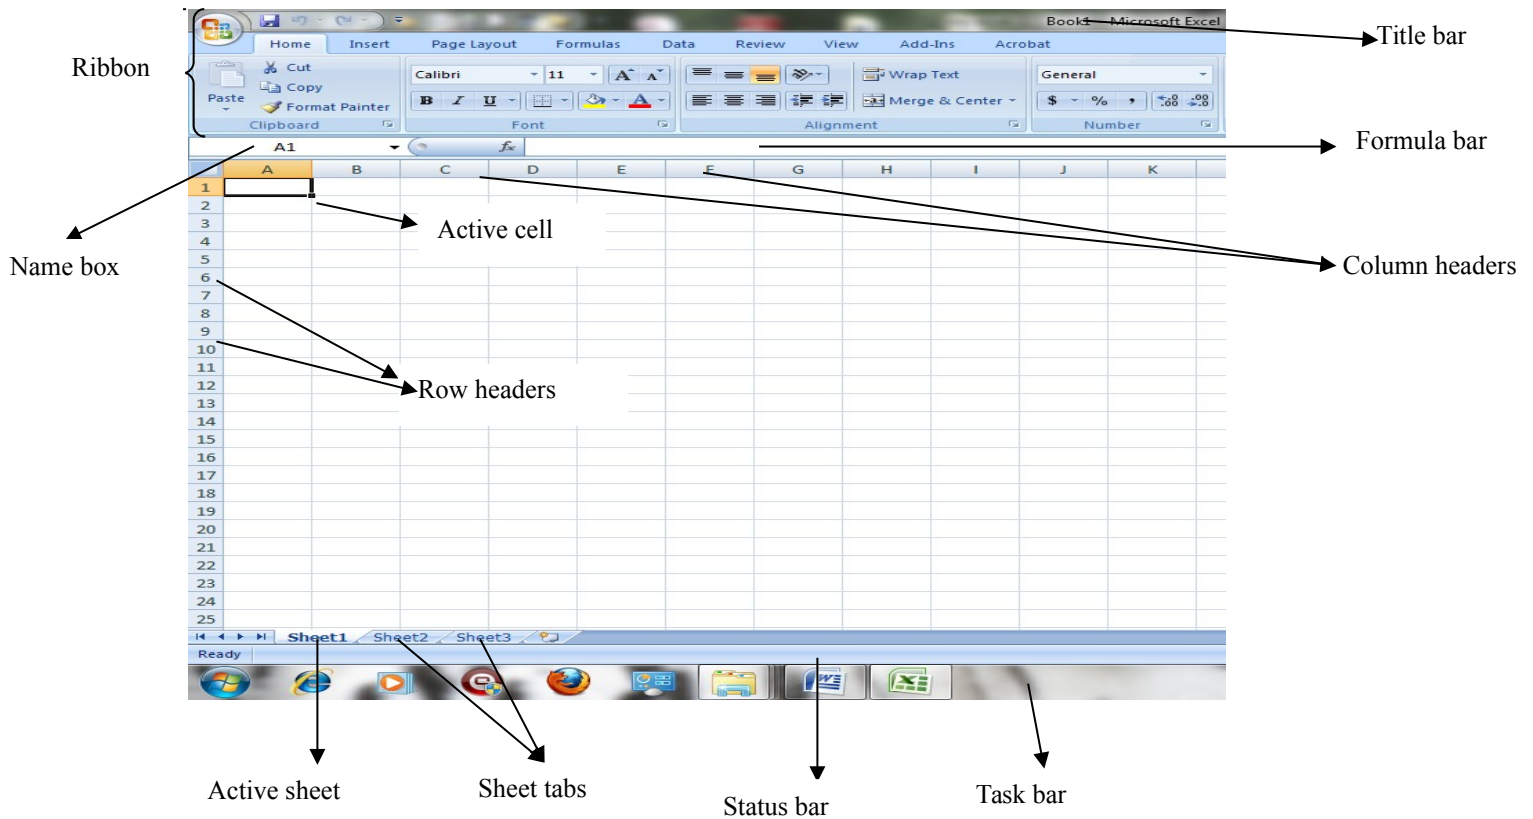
Book1 - Microsoft Excel

Title bar

Ribbon

Home Insert Page Layout Formulas Data Review View Add-Ins Acrobat

Paste
Cut
Copy
Format Painter
Clipboard

Calibri 11
B I U
Font

Wrap Text
Merge & Center
Alignment

General
$ %
Number

Formula bar

A1
$f_x$

| | A | B | C | D | E | F | G | H | I | J | K |
|---|---|---|---|---|---|---|---|---|---|---|---|
| 1 | | | | | | | | | | | |
| 2 | | | | | | | | | | | |
| 3 | | | | | | | | | | | |
| 4 | | | | | | | | | | | |
| 5 | | | | | | | | | | | |
| 6 | | | | | | | | | | | |
| 7 | | | | | | | | | | | |
| 8 | | | | | | | | | | | |
| 9 | | | | | | | | | | | |
| 10 | | | | | | | | | | | |
| 11 | | | | | | | | | | | |
| 12 | | | | | | | | | | | |
| 13 | | | | | | | | | | | |
| 14 | | | | | | | | | | | |
| 15 | | | | | | | | | | | |
| 16 | | | | | | | | | | | |
| 17 | | | | | | | | | | | |
| 18 | | | | | | | | | | | |
| 19 | | | | | | | | | | | |
| 20 | | | | | | | | | | | |
| 21 | | | | | | | | | | | |
| 22 | | | | | | | | | | | |
| 23 | | | | | | | | | | | |
| 24 | | | | | | | | | | | |
| 25 | | | | | | | | | | | |

Name box

Active cell

Column headers

Row headers

Sheet1 Sheet2 Sheet3
Ready

Active sheet

Sheet tabs

Status bar

Task bar